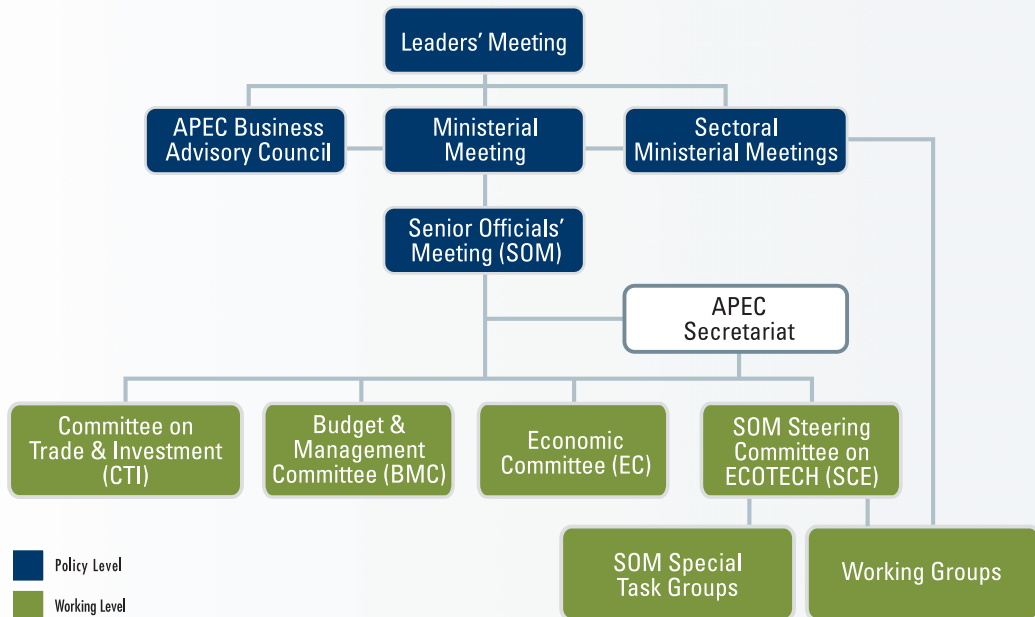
Leaders' Meeting

APEC Business Advisory Council

Ministerial Meeting

Sectoral Ministerial Meetings

Senior Officials' Meeting (SOM)

APEC Secretariat

Committee on Trade & Investment (CTI)

Budget & Management Committee (BMC)

Economic Committee (EC)

SOM Steering Committee on ECOTECH (SCE)

SOM Special Task Groups

Working Groups

Policy Level

Working Level